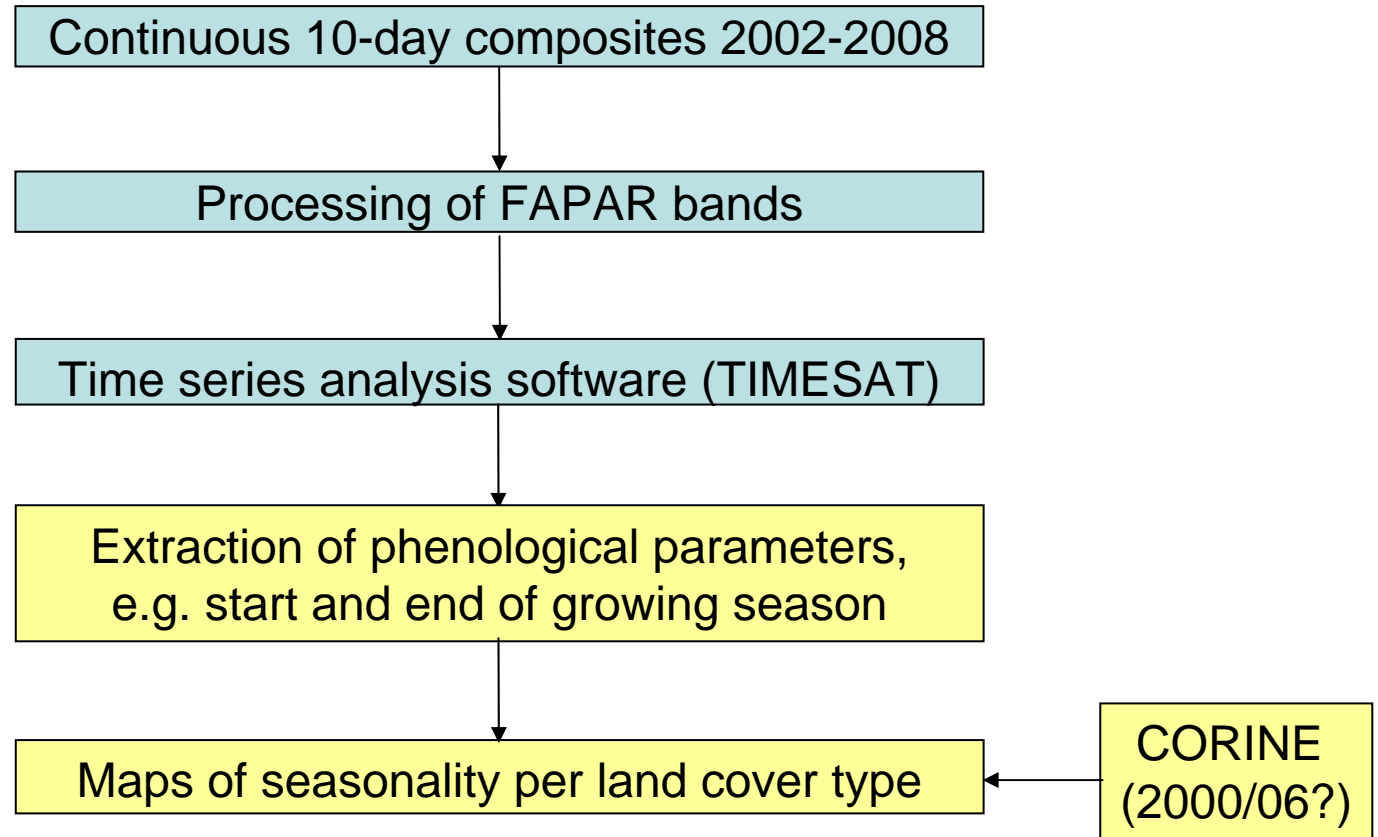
Continuous 10-day composites 2002-2008

Processing of FAPAR bands

Time series analysis software (TIMESAT)

Extraction of phenological parameters, e.g. start and end of growing season

Maps of seasonality per land cover type

CORINE (2000/06?)